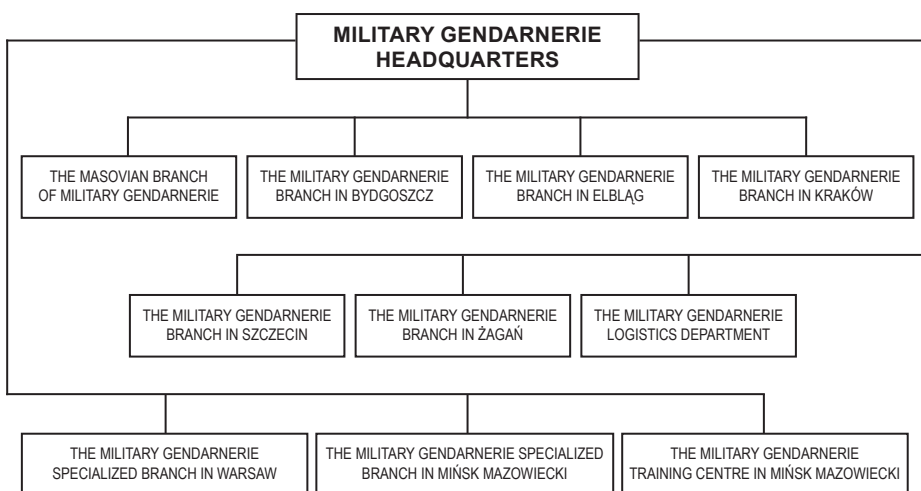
MILITARY GENDARNERIE HEADQUARTERS

THE MASOVIAN BRANCH OF MILITARY GENDARNERIE

THE MILITARY GENDARNERIE BRANCH IN BYDGOSZCZ

THE MILITARY GENDARNERIE BRANCH IN ELBLĄG

THE MILITARY GENDARNERIE BRANCH IN KRAKÓW

THE MILITARY GENDARNERIE BRANCH IN SZCZECIN

THE MILITARY GENDARNERIE BRANCH IN ŻAGAŃ

THE MILITARY GENDARNERIE LOGISTICS DEPARTMENT

THE MILITARY GENDARNERIE SPECIALIZED BRANCH IN WARSAW

THE MILITARY GENDARNERIE SPECIALIZED BRANCH IN MIŃSK MAZOWIECKI

THE MILITARY GENDARNERIE TRAINING CENTRE IN MIŃSK MAZOWIECKI